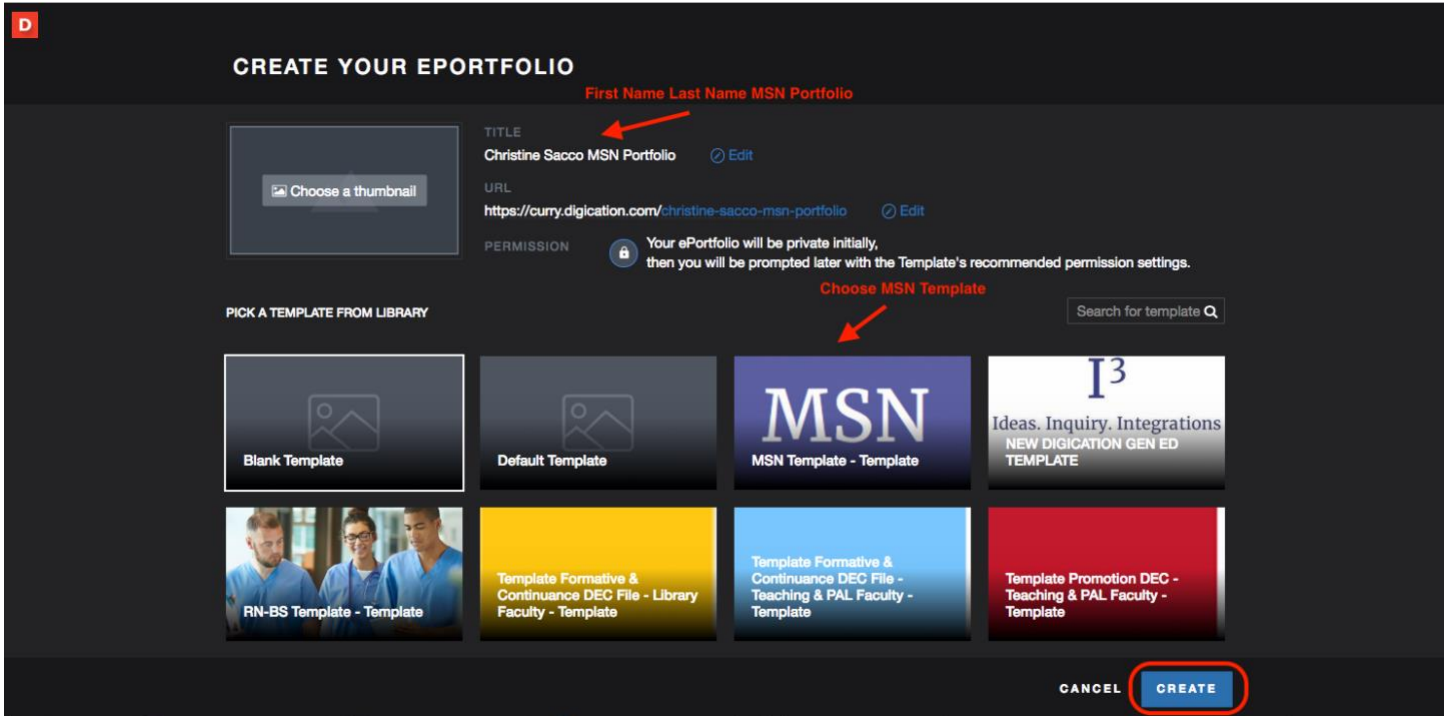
D

CREATE YOUR EPORTFOLIO

First Name Last Name MSN Portfolio

Choose a thumbnail

TITLE
Christine Sacco MSN Portfolio Edit

URL
https://curry.digication.com/christine-sacco-msn-portfolio Edit

PERMISSION
Your ePortfolio will be private initially, then you will be prompted later with the Template's recommended permission settings.

Choose MSN Template

PICK A TEMPLATE FROM LIBRARY

Search for template

Blank Template

Default Template

MSN
MSN Template - Template

$I^3$
Ideas. Inquiry. Integrations
NEW DIGICATION GEN ED TEMPLATE

RN-BS Template - Template

Template Formative & Continuance DEC File - Library Faculty - Template

Template Formative & Continuance DEC File - Teaching & PAL Faculty - Template

Template Promotion DEC - Teaching & PAL Faculty - Template

CANCEL

CREATE